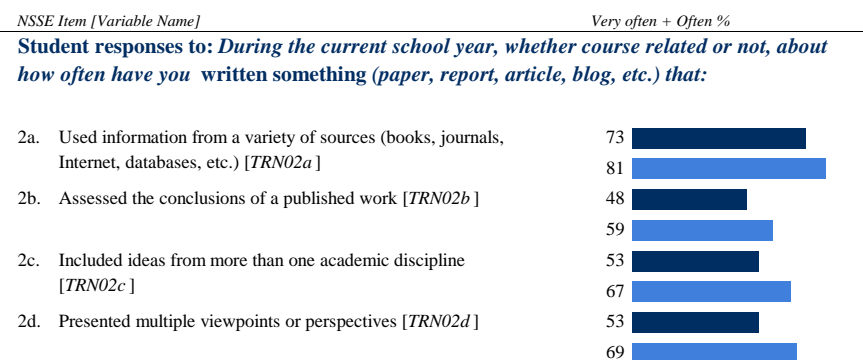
NSSE Item [Variable Name]

Very often + Often %

Student responses to: During the current school year, whether course related or not, about how often have you written something (paper, report, article, blog, etc.) that:

2a. Used information from a variety of sources (books, journals, Internet, databases, etc.) [TRN02a ]

73

81

2b. Assessed the conclusions of a published work [TRN02b ]

48

59

2c. Included ideas from more than one academic discipline [TRN02c ]

53

67

2d. Presented multiple viewpoints or perspectives [TRN02d ]

53

69